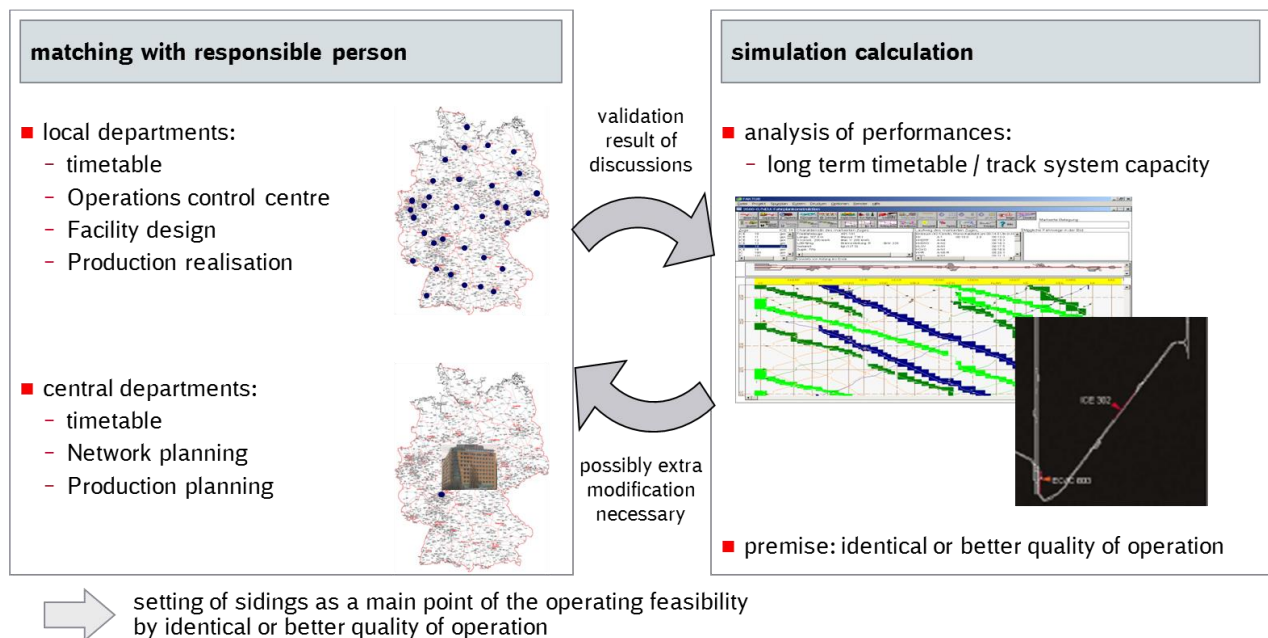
matching with responsible person

local departments:
– timetable
– Operations control centre
– Facility design
– Production realisation

central departments:
– timetable
– Network planning
– Production planning

validation result of discussions

possibly extra modification necessary

simulation calculation

analysis of performances:
– long term timetable / track system capacity

ICE 302

EC/IC 603

premise: identical or better quality of operation

setting of sidings as a main point of the operating feasibility by identical or better quality of operation